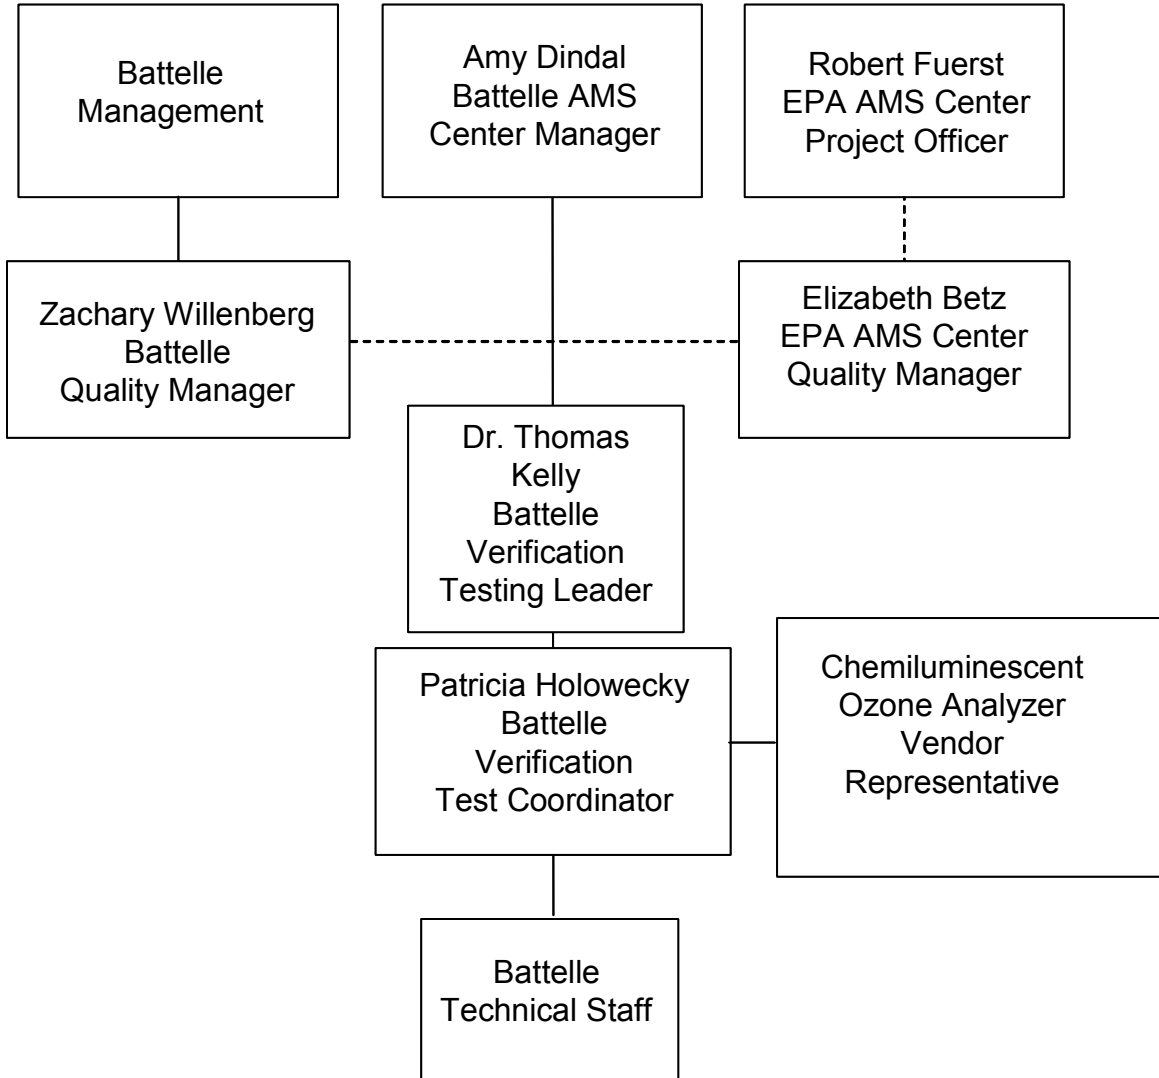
Battelle Management

Amy Dindal
Battelle AMS
Center Manager

Robert Fuerst
EPA AMS Center
Project Officer

Zachary Willenberg
Battelle
Quality Manager

Elizabeth Betz
EPA AMS Center
Quality Manager

Dr. Thomas Kelly
Battelle
Verification
Testing Leader

Patricia Holowecky
Battelle
Verification
Test Coordinator

Chemiluminescent
Ozone Analyzer
Vendor
Representative

Battelle
Technical Staff